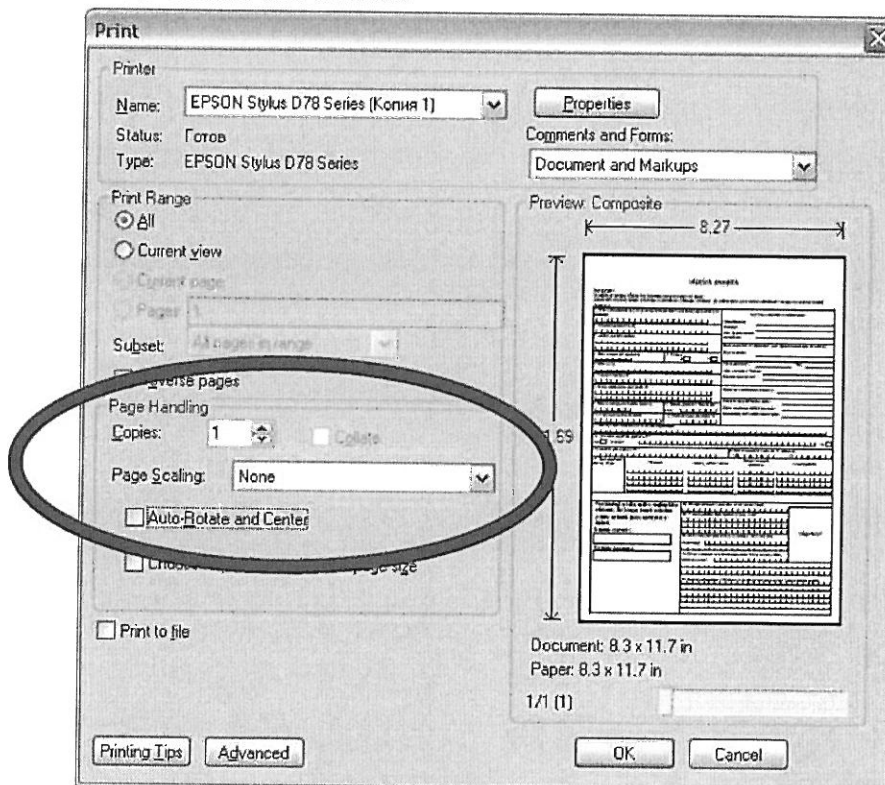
Print

Printer

Name: EPSON Stylus D78 Series (Копия 1)

Properties

Status: Готов

Type: EPSON Stylus D78 Series

Comments and Forms:

Document and Markups

Print Range

All

Current view

Current page

Pages 1

Subset: All pages in range

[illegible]everse pages

Page Handling

Copies: 1

Collate

Page Scaling: None

Auto-Rotate and Center

Choo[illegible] page size

Print to file

Preview: Composite

8.27

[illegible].69

Document: 8.3 x 11.7 in

Paper: 8.3 x 11.7 in

1/1 (1)

Printing Tips

Advanced

OK

Cancel